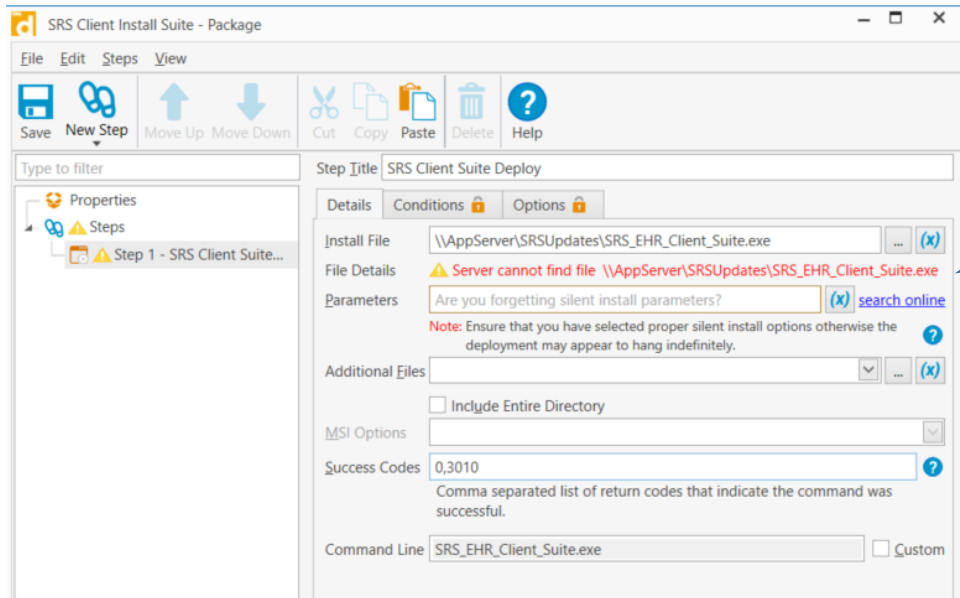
SRS Client Install Suite - Package

File Edit Steps View

Save New Step Move Up Move Down Cut Copy Paste Delete Help

Type to filter

Properties
Steps
Step 1 - SRS Client Suite...

Step Title SRS Client Suite Deploy

Details Conditions Options

Install File \\AppServer\SRSUpdates\SRS_EHR_Client_Suite.exe ... (x)

File Details Server cannot find file \\AppServer\SRSUpdates\SRS_EHR_Client_Suite.exe

Parameters Are you forgetting silent install parameters? (x) search online

Note: Ensure that you have selected proper silent install options otherwise the deployment may appear to hang indefinitely.

Additional Files ... (x)

Include Entire Directory

MSI Options

Success Codes 0,3010

Comma separated list of return codes that indicate the command was successful.

Command Line SRS_EHR_Client_Suite.exe Custom